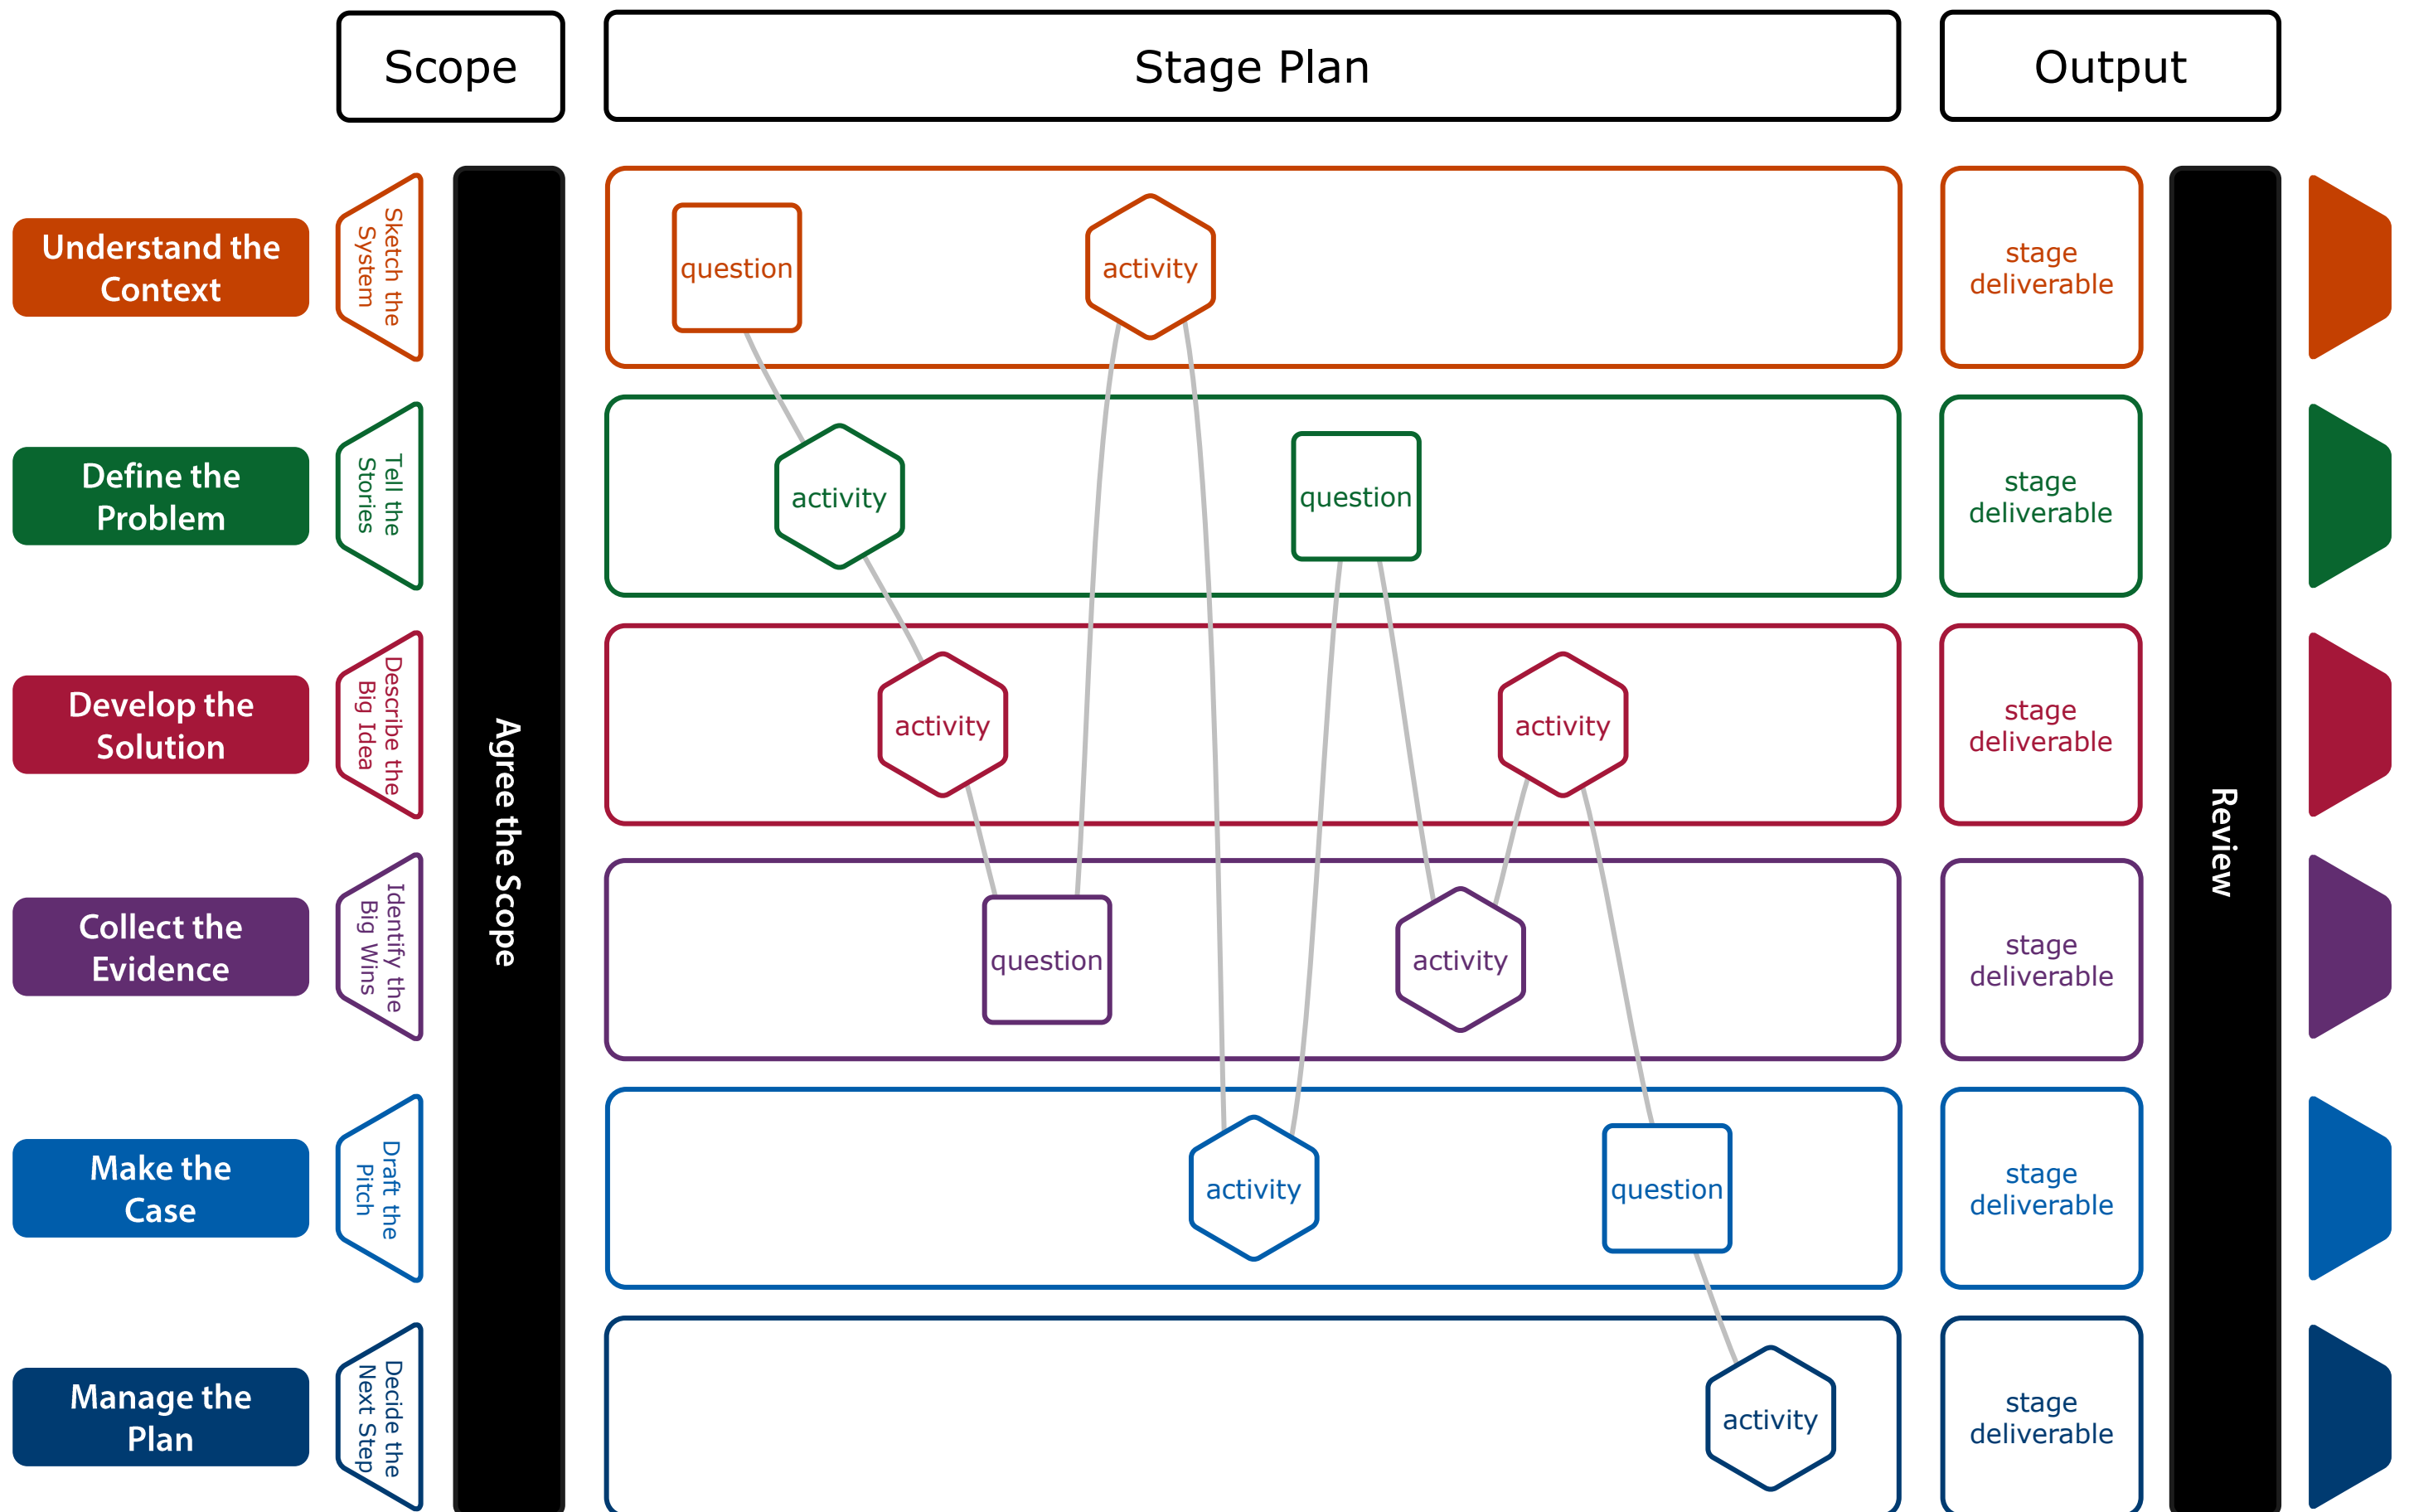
Scope

Stage Plan

Output

Understand the Context

Sketch the System

question

activity

stage deliverable

Define the Problem

Tell the Stories

activity

question

stage deliverable

Develop the Solution

Describe the Big Idea

activity

activity

stage deliverable

Collect the Evidence

Identify the Big Wins

question

activity

stage deliverable

Make the Case

Draft the Pitch

activity

question

stage deliverable

Manage the Plan

Decide the Next Step

activity

stage deliverable

Agree the Scope

Review